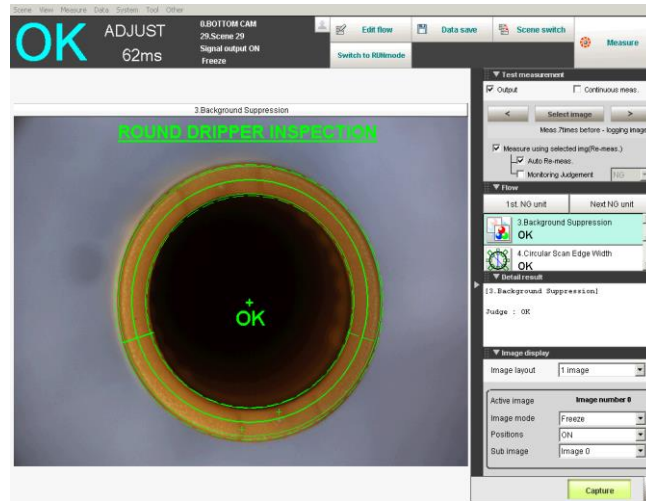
Scene View Measure Data System Tool Other

OK ADJUST 62ms

0.BOTTOM CAM
29.Scene 29
Signal output ON
Freeze

Edit flow Data save Scene switch Measure

Switch to RUNmode

3.Background Suppression

ROUND DRIPPER INSPECTION

OK

▼ Test measurement
Output Continuous meas.
< Select image >
Meas 7times before - logging image
Measure using selected img(Re-meas.)
Auto Re-meas.
Monitoring Judgement NG

▼ Flow
1st. NG unit Next NG unit
3.Background Suppression
OK
4.Circular Scan Edge Width
OK

▼ Detail result
[3.Background Suppression]

Judge : OK

▼ Image display
Image layout 1 image
Active image Image number 0
Image mode Freeze
Positions ON
Sub image Image 0

Capture